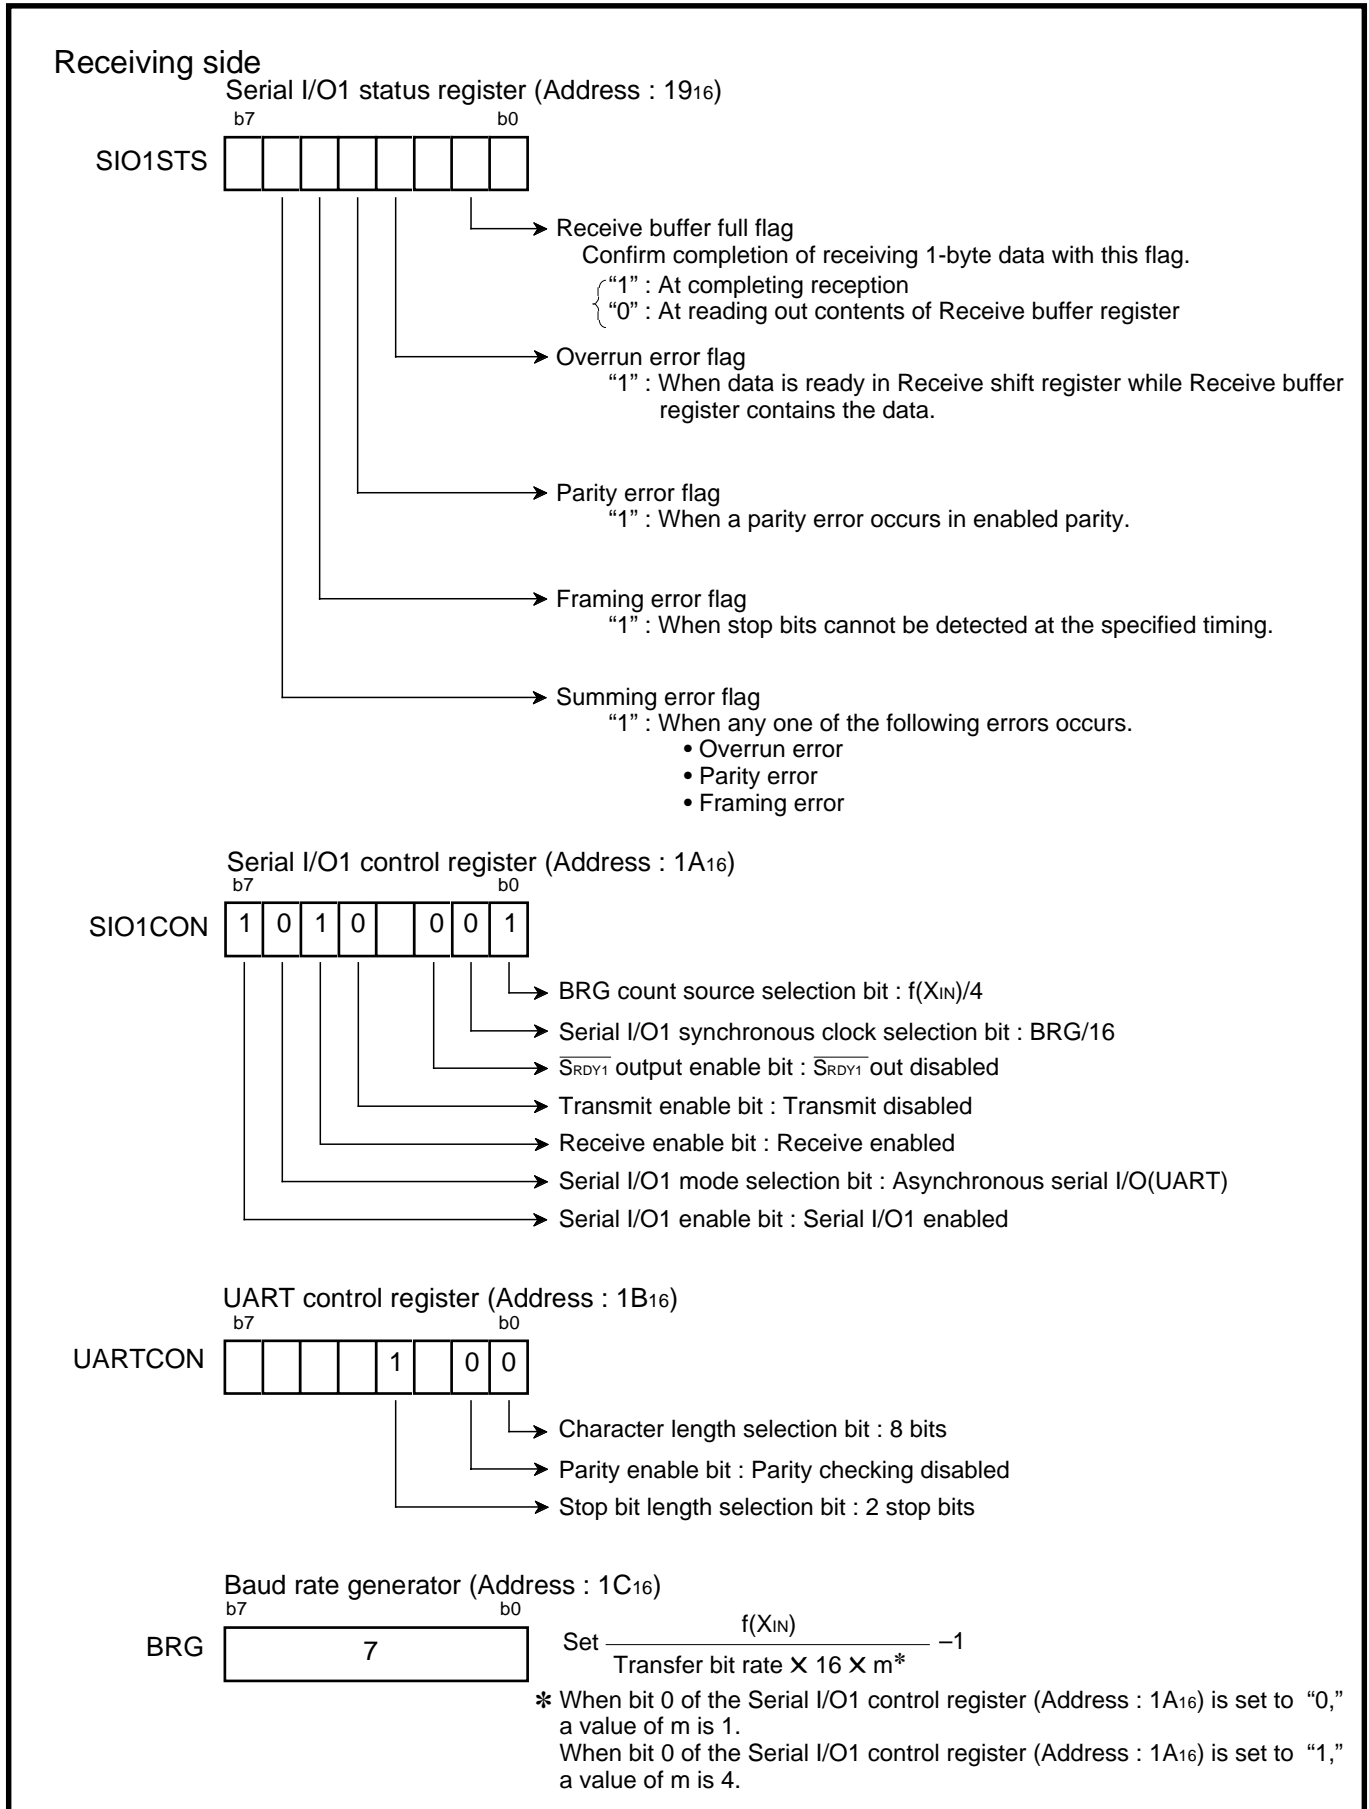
Receiving side

Serial I/O1 status register (Address : $19_{16}$)

b7 b0

SIO1STS

Receive buffer full flag
Confirm completion of receiving 1-byte data with this flag.
"1" : At completing reception
"0" : At reading out contents of Receive buffer register

Overrun error flag
"1" : When data is ready in Receive shift register while Receive buffer register contains the data.

Parity error flag
"1" : When a parity error occurs in enabled parity.

Framing error flag
"1" : When stop bits cannot be detected at the specified timing.

Summing error flag
"1" : When any one of the following errors occurs.
• Overrun error
• Parity error
• Framing error

Serial I/O1 control register (Address : $1A_{16}$)

b7 b0

SIO1CON

| 1 | 0 | 1 | 0 |  | 0 | 0 | 1 |
|---|---|---|---|---|---|---|---|

BRG count source selection bit : $f(X_{IN})/4$
Serial I/O1 synchronous clock selection bit : BRG/16
$\overline{S_{RDY1}}$ output enable bit : $\overline{S_{RDY1}}$ out disabled
Transmit enable bit : Transmit disabled
Receive enable bit : Receive enabled
Serial I/O1 mode selection bit : Asynchronous serial I/O(UART)
Serial I/O1 enable bit : Serial I/O1 enabled

UART control register (Address : $1B_{16}$)

b7 b0

UARTCON

|  |  |  |  | 1 |  | 0 | 0 |
|---|---|---|---|---|---|---|---|

Character length selection bit : 8 bits
Parity enable bit : Parity checking disabled
Stop bit length selection bit : 2 stop bits

Baud rate generator (Address : $1C_{16}$)

b7 b0

BRG 7

Set $\frac{f(X_{IN})}{\text{Transfer bit rate} \times 16 \times m^*} -1$

* When bit 0 of the Serial I/O1 control register (Address : $1A_{16}$) is set to "0," a value of m is 1.
When bit 0 of the Serial I/O1 control register (Address : $1A_{16}$) is set to "1," a value of m is 4.